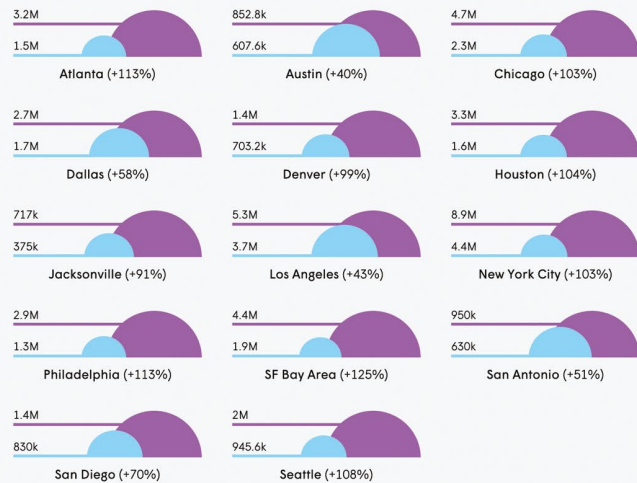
3.2M
1.5M
Atlanta (+113%)

852.8k
607.6k
Austin (+40%)

4.7M
2.3M
Chicago (+103%)

2.7M
1.7M
Dallas (+58%)

1.4M
703.2k
Denver (+99%)

3.3M
1.6M
Houston (+104%)

717k
375k
Jacksonville (+91%)

5.3M
3.7M
Los Angeles (+43%)

8.9M
4.4M
New York City (+103%)

2.9M
1.3M
Philadelphia (+113%)

4.4M
1.9M
SF Bay Area (+125%)

950k
630k
San Antonio (+51%)

1.4M
830k
San Diego (+70%)

2M
945.6k
Seattle (+108%)